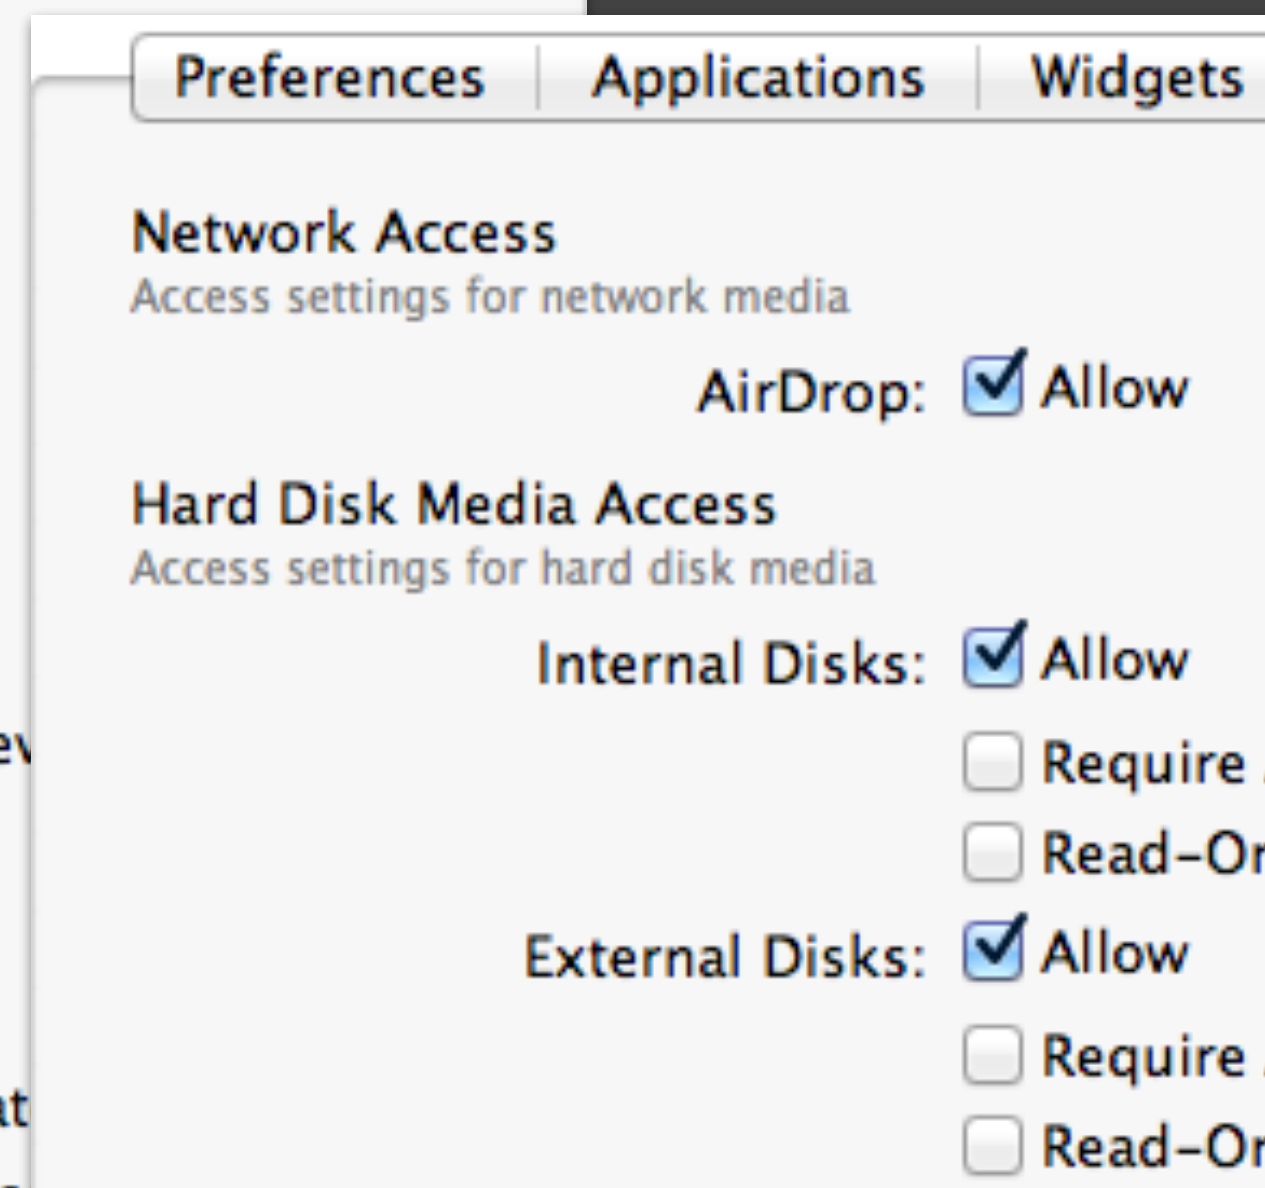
Preferences | Applications | Widgets

Network Access
Access settings for network media

AirDrop: Allow

Hard Disk Media Access
Access settings for hard disk media

Internal Disks: Allow
Require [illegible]
Read-O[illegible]

External Disks: Allow
Require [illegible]
Read-O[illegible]

ev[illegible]
at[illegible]